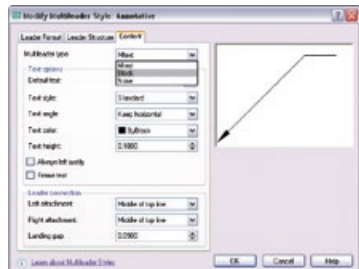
Modify Multileader Style: Annotative

Leader Format | Leader Structure | Content

Multileader type: Mtext
Mtext
Block
None

Text options
Default text:
Text style: Standard
Text angle: Keep horizontal
Text color: ByBlock
Text height: 0.1800
Always left justify
Frame text

Leader connection
Left attachment: Middle of top line
Right attachment: Middle of top line
Landing gap: 0.0900

Learn about Multileader Styles

OK | Cancel | Help